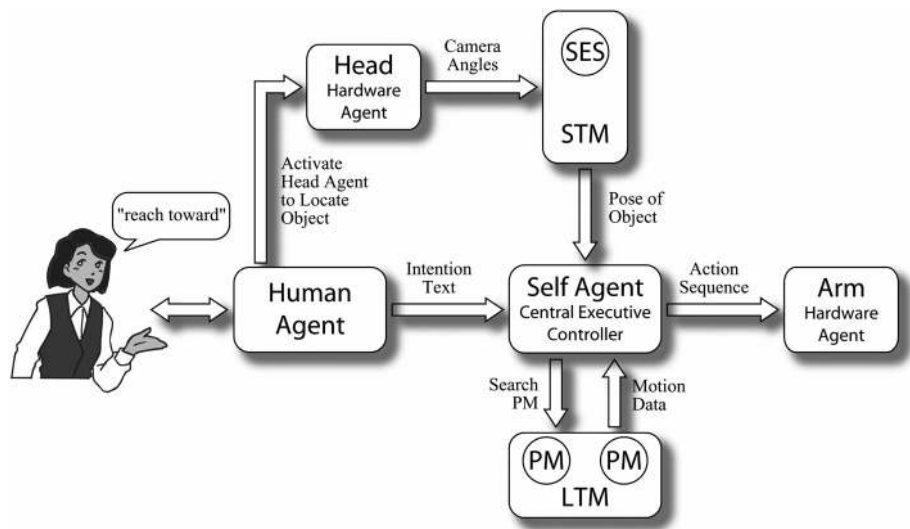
Head
Hardware Agent

Camera Angles

SES

STM

Activate Head Agent to Locate Object

"reach toward"

Pose of Object

Human Agent

Intention Text

Self Agent
Central Executive Controller

Action Sequence

Arm
Hardware Agent

Search PM

Motion Data

PM

PM

LTM